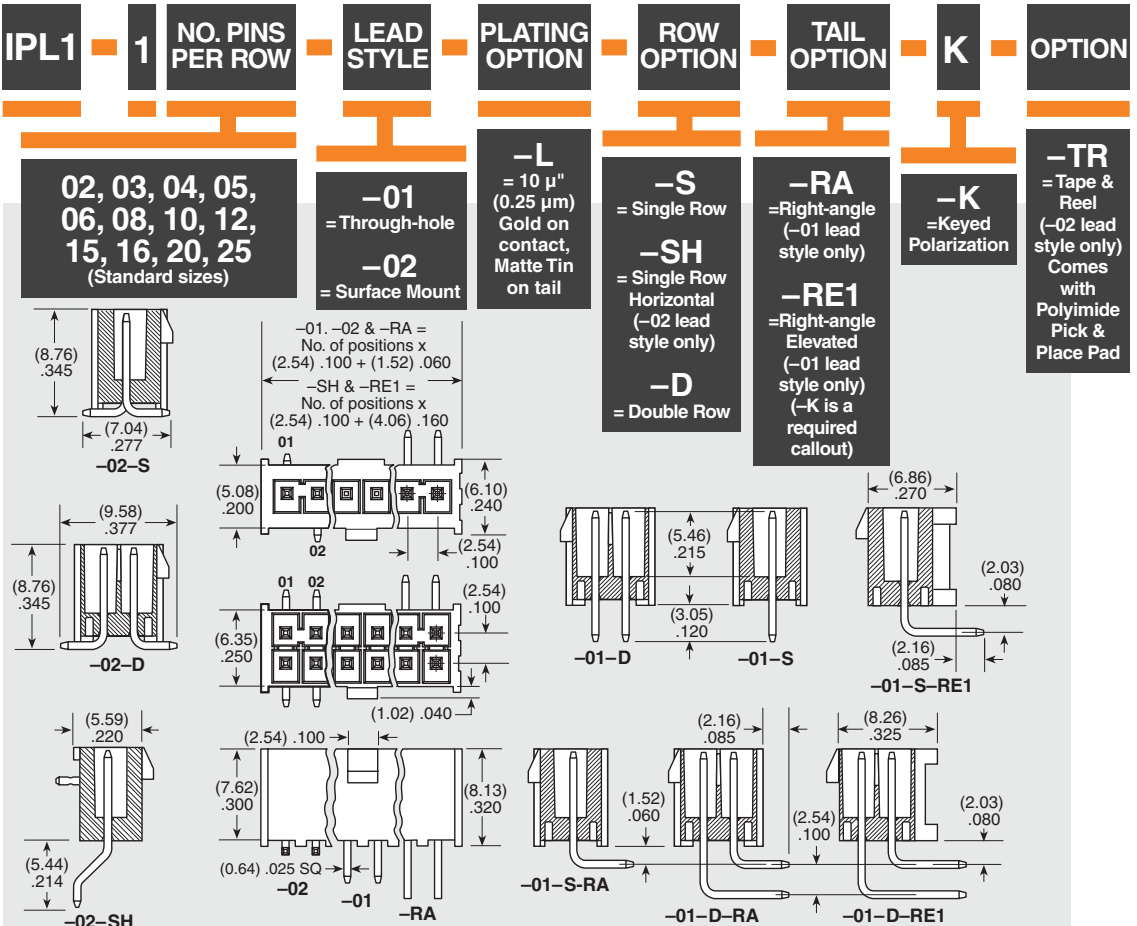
IPL1 - 1 - NO. PINS PER ROW - LEAD STYLE - PLATING OPTION - ROW OPTION - TAIL OPTION - K - OPTION

02, 03, 04, 05, 06, 08, 10, 12, 15, 16, 20, 25
(Standard sizes)

–01
= Through-hole

–02
= Surface Mount

–L
= 10 µ" (0.25 µm) Gold on contact, Matte Tin on tail

–S
= Single Row

–SH
= Single Row Horizontal (–02 lead style only)

–D
= Double Row

–RA
=Right-angle (–01 lead style only)

–RE1
=Right-angle Elevated (–01 lead style only) (–K is a required callout)

–K
=Keyed Polarization

–TR
= Tape & Reel (–02 lead style only) Comes with Polyimide Pick & Place Pad

(8.76) .345
(7.04) .277
–02–S

–01. –02 & –RA = No. of positions x (2.54) .100 + (1.52) .060
–SH & –RE1 = No. of positions x (2.54) .100 + (4.06) .160

01
(5.08) .200
02
(6.10) .240
(2.54) .100

(9.58) .377
(8.76) .345
–02–D

01 02
(6.35) .250
(2.54) .100
(1.02) .040

(5.46) .215
(3.05) .120
–01–D
–01–S

(6.86) .270
(2.03) .080
(2.16) .085
–01–S–RE1

(5.59) .220
(5.44) .214
–02–SH

(2.54) .100
(7.62) .300
(8.13) .320
(0.64) .025 SQ
–02
–01
–RA

(1.52) .060
–01-S-RA

(2.16) .085
(2.54) .100
–01–D–RA

(8.26) .325
(2.03) .080
–01–D–RE1